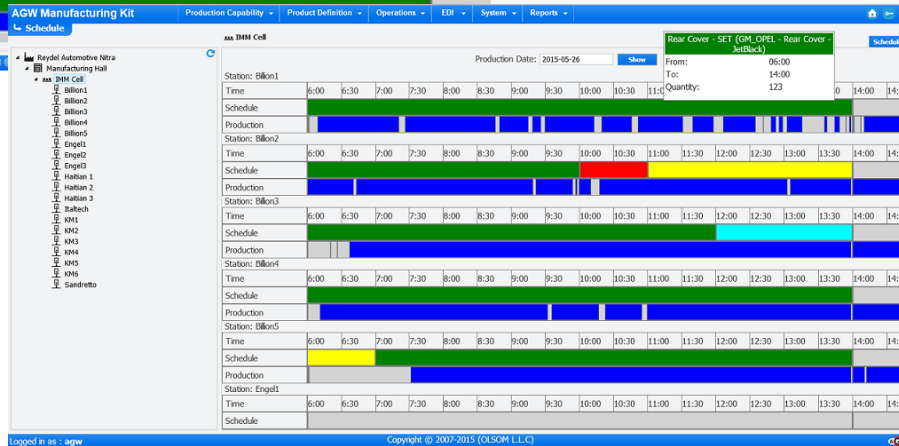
AGW Manufacturing Kit
Production Capability ▾
Product Definition ▾
Operations ▾
EDI ▾
System ▾
Reports ▾
Schedule

Reydel Automotive Nitra
Manufacturing Hall
IMM Cell
Billion1
Billion2
Billion3
Billion4
Billion5
Engel1
Engel2
Engel3
Haitian 1
Haitian 2
Haitian 3
Italtech
KM1
KM2
KM3
KM4
KM5
KM6
Sandretto

IMM Cell

Production Date: 2015-05-26
Show

Rear Cover - SET (GM_OPEL - Rear Cover - JetBlack)
From: 06:00
To: 14:00
Quantity: 123

Schedule

Station: Billion1
Time 6:00 6:30 7:00 7:30 8:00 8:30 9:00 9:30 10:00 10:30 11:00 14:00 14:
Schedule
Production

Station: Billion2
Time 6:00 6:30 7:00 7:30 8:00 8:30 9:00 9:30 10:00 10:30 11:00 11:30 12:00 12:30 13:00 13:30 14:00 14:
Schedule
Production

Station: Billion3
Time 6:00 6:30 7:00 7:30 8:00 8:30 9:00 9:30 10:00 10:30 11:00 11:30 12:00 12:30 13:00 13:30 14:00 14:
Schedule
Production

Station: Billion4
Time 6:00 6:30 7:00 7:30 8:00 8:30 9:00 9:30 10:00 10:30 11:00 11:30 12:00 12:30 13:00 13:30 14:00 14:
Schedule
Production

Station: Billion5
Time 6:00 6:30 7:00 7:30 8:00 8:30 9:00 9:30 10:00 10:30 11:00 11:30 12:00 12:30 13:00 13:30 14:00 14:
Schedule
Production

Station: Engel1
Time 6:00 6:30 7:00 7:30 8:00 8:30 9:00 9:30 10:00 10:30 11:00 11:30 12:00 12:30 13:00 13:30 14:00 14:
Schedule

Logged in as : agw
Copyright © 2007-2015 (OLSOM L.L.C)